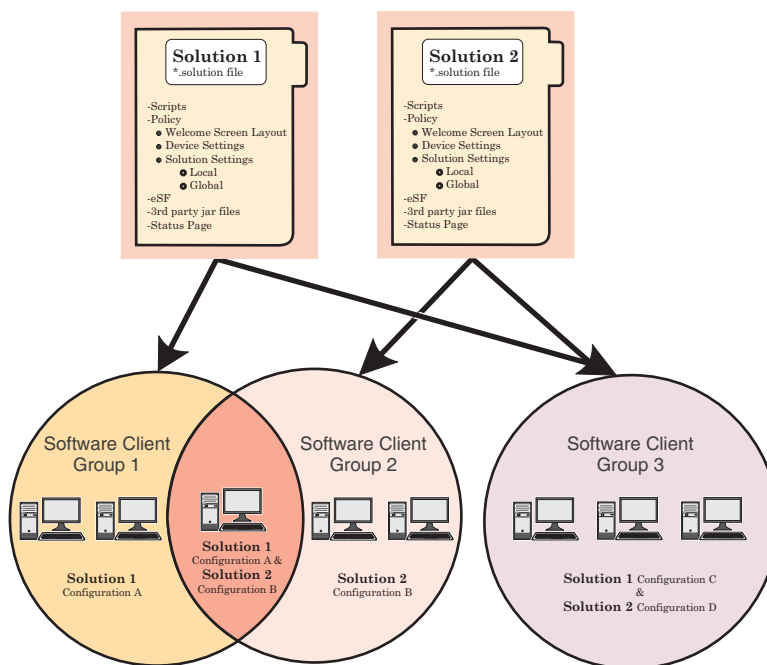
Solution 1
*.solution file

-Scripts
-Policy
• Welcome Screen Layout
• Device Settings
• Solution Settings
• Local
• Global
-eSF
-3rd party jar files
-Status Page

Solution 2
*.solution file

-Scripts
-Policy
• Welcome Screen Layout
• Device Settings
• Solution Settings
• Local
• Global
-eSF
-3rd party jar files
-Status Page

Software Client Group 1

Solution 1
Configuration A

Solution 1
Configuration A &
Solution 2
Configuration B

Software Client Group 2

Solution 2
Configuration B

Software Client Group 3

Solution 1 Configuration C
&
Solution 2 Configuration D